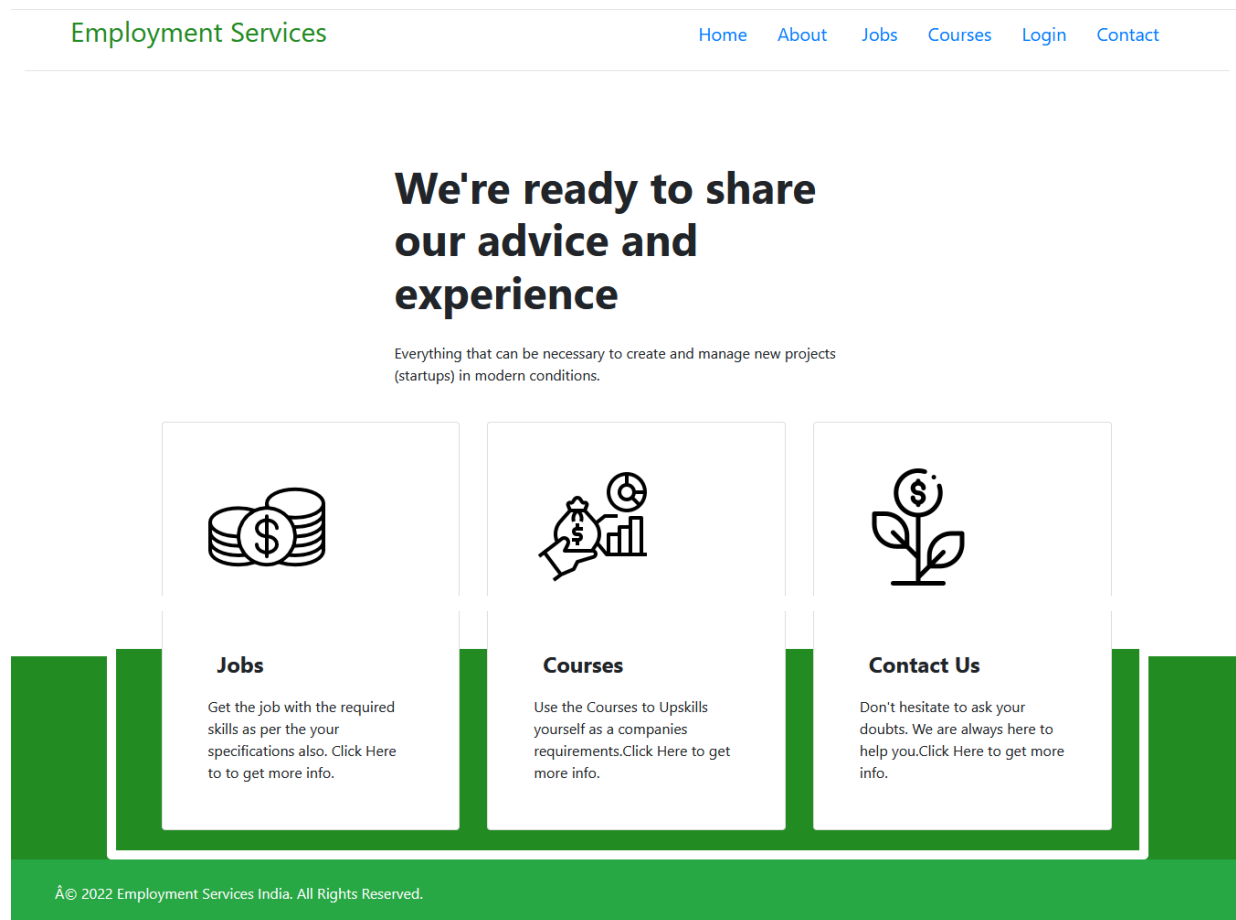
Employment Services

Home About Jobs Courses Login Contact

We're ready to share our advice and experience

Everything that can be necessary to create and manage new projects (startups) in modern conditions.

Jobs

Get the job with the required skills as per the your specifications also. Click Here to to get more info.

Courses

Use the Courses to Upskills yourself as a companies requirements.Click Here to get more info.

Contact Us

Don't hesitate to ask your doubts. We are always here to help you.Click Here to get more info.

Â© 2022 Employment Services India. All Rights Reserved.